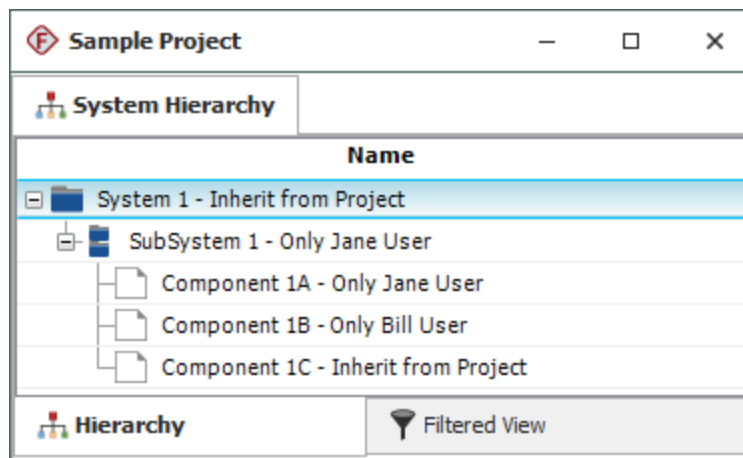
Sample Project

System Hierarchy

Name

System 1 - Inherit from Project

SubSystem 1 - Only Jane User

Component 1A - Only Jane User

Component 1B - Only Bill User

Component 1C - Inherit from Project

Hierarchy

Filtered View